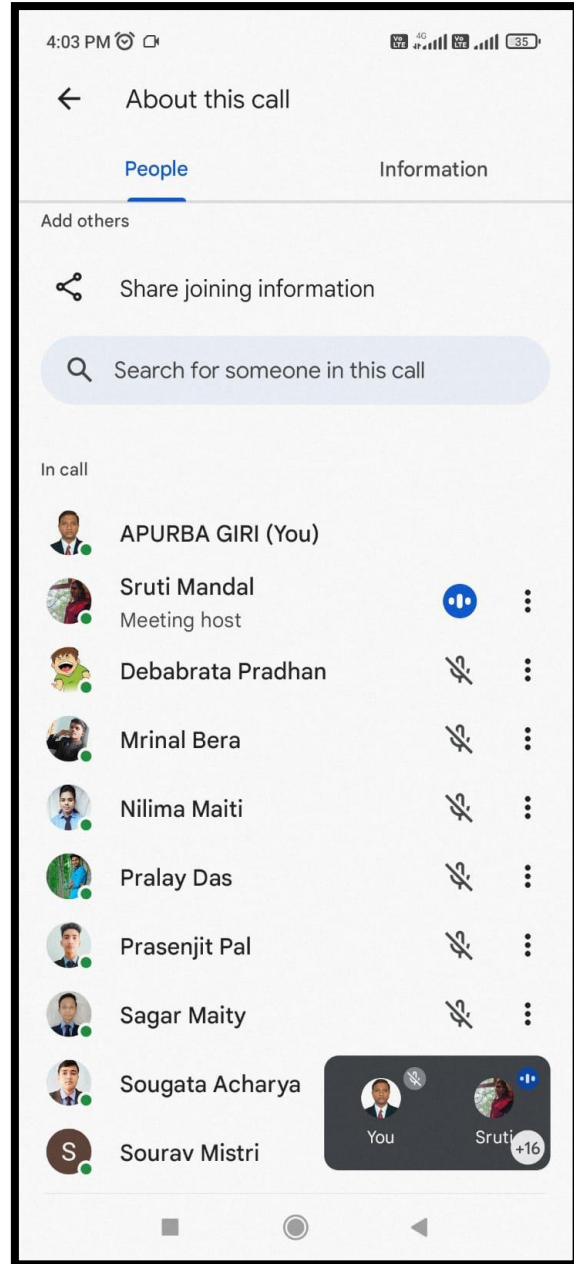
4:03 PM

35

About this call

People

Information

Add others

Share joining information

Search for someone in this call

In call

APURBA GIRI (You)

Sruti Mandal
Meeting host

Debabrata Pradhan

Mrinal Bera

Nilima Maiti

Pralay Das

Prasenjit Pal

Sagar Maity

Sougata Acharya

S Sourav Mistri

You

Sruti

+16